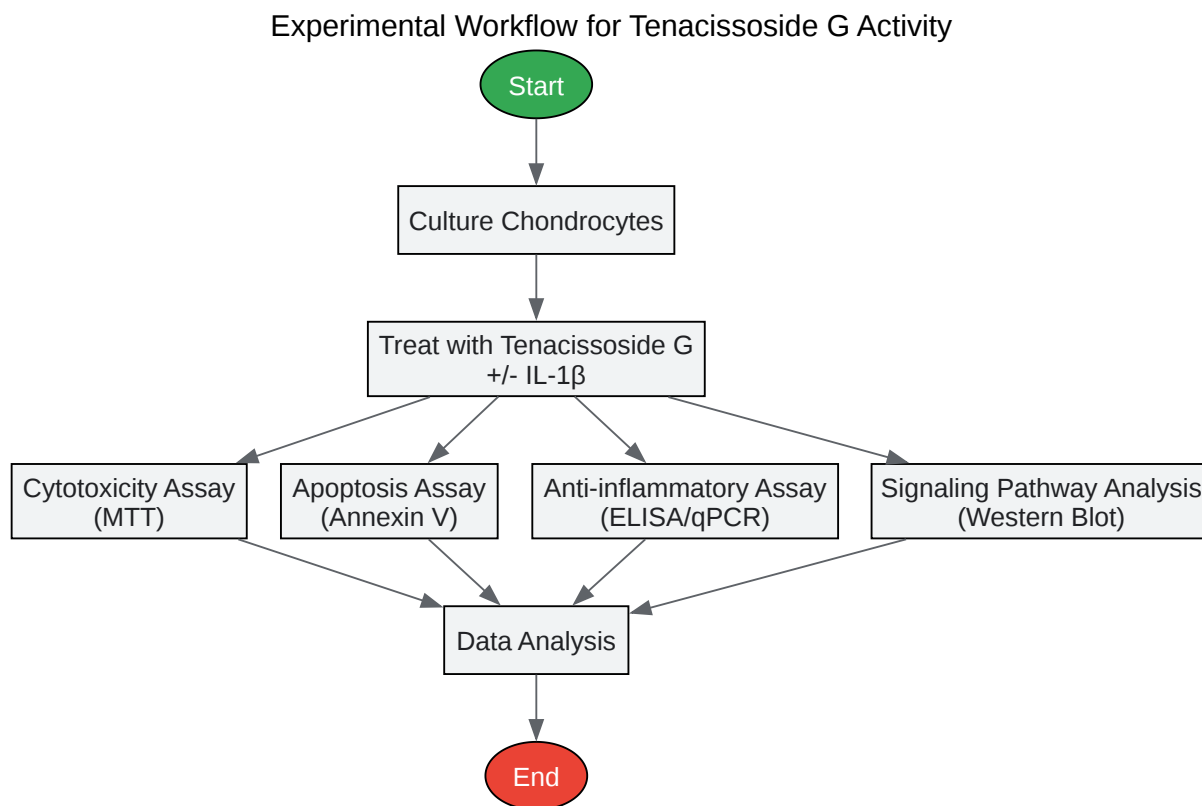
Experimental Workflow for Tenacissoside G Activity

Start

Culture Chondrocytes

Treat with Tenacissoside G
+/- IL-1β

Cytotoxicity Assay
(MTT)

Apoptosis Assay
(Annexin V)

Anti-inflammatory Assay
(ELISA/qPCR)

Signaling Pathway Analysis
(Western Blot)

Data Analysis

End